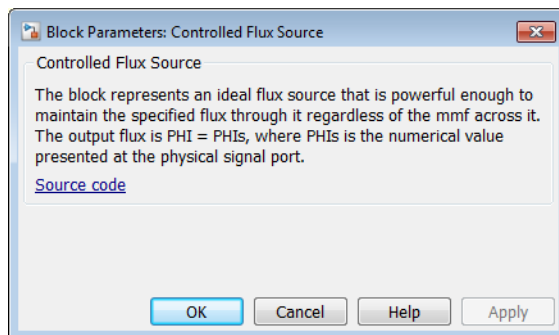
Block Parameters: Controlled Flux Source

Controlled Flux Source

The block represents an ideal flux source that is powerful enough to maintain the specified flux through it regardless of the mmf across it. The output flux is PHI = PHIs, where PHIs is the numerical value presented at the physical signal port.

Source code

OK Cancel Help Apply